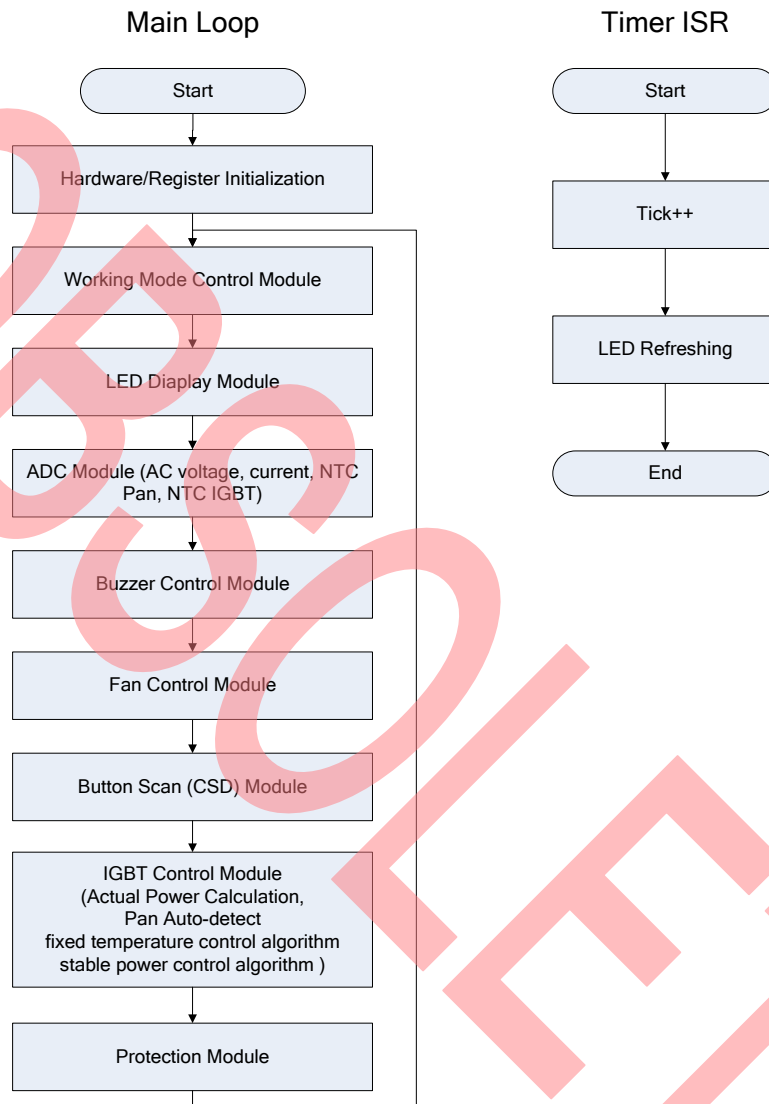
Main Loop

Start

Hardware/Register Initialization

Working Mode Control Module

LED Diaplay Module

ADC Module (AC voltage, current, NTC Pan, NTC IGBT)

Buzzer Control Module

Fan Control Module

Button Scan (CSD) Module

IGBT Control Module (Actual Power Calculation, Pan Auto-detect fixed temperature control algorithm stable power control algorithm )

Protection Module

Timer ISR

Start

Tick++

LED Refreshing

End